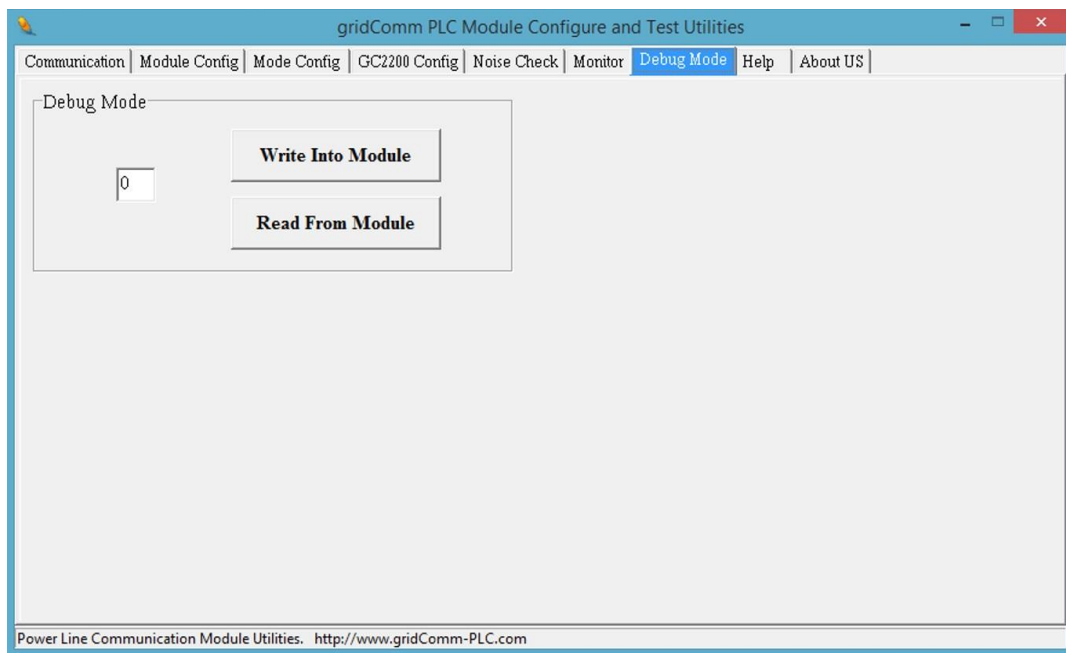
gridComm PLC Module Configure and Test Utilities

Communication | Module Config | Mode Config | GC2200 Config | Noise Check | Monitor | Debug Mode | Help | About US

Debug Mode

0

Write Into Module

Read From Module

Power Line Communication Module Utilities. http://www.gridComm-PLC.com